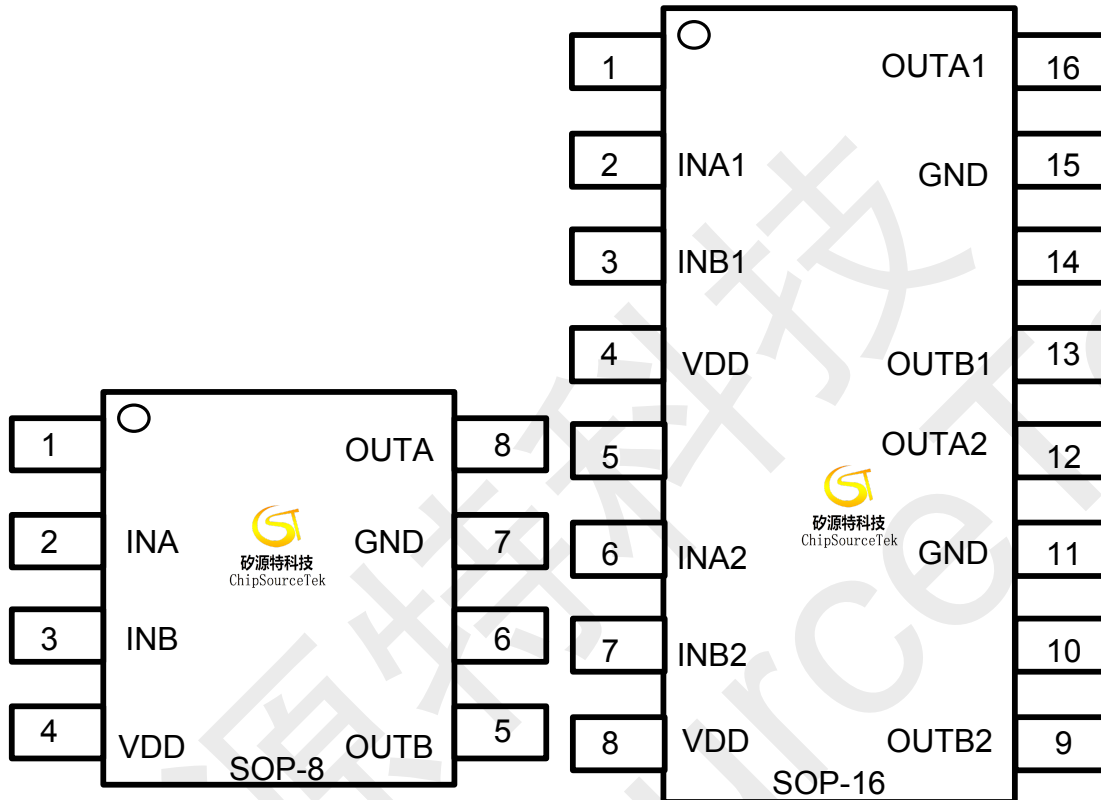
1
2 INA
3 INB
4 VDD
OUTA 8
GND 7
6
OUTB 5
矽源特科技
ChipSourceTek
SOP-8

1
2 INA1
3 INB1
4 VDD
5
6 INA2
7 INB2
8 VDD
OUTA1 16
GND 15
14
OUTB1 13
OUTA2 12
GND 11
10
OUTB2 9
矽源特科技
ChipSourceTek
SOP-16